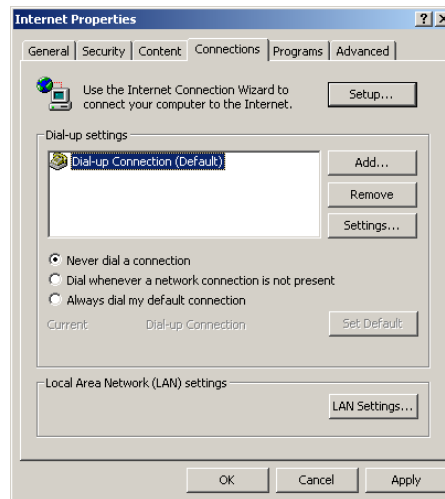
Internet Properties

?

General | Security | Content | Connections | Programs | Advanced

Use the Internet Connection Wizard to connect your computer to the Internet.

Setup...

Dial-up settings

Dial-up Connection (Default)

Add...

Remove

Settings...

Never dial a connection

Dial whenever a network connection is not present

Always dial my default connection

Current Dial-up Connection

Set Default

Local Area Network (LAN) settings

LAN Settings...

OK

Cancel

Apply